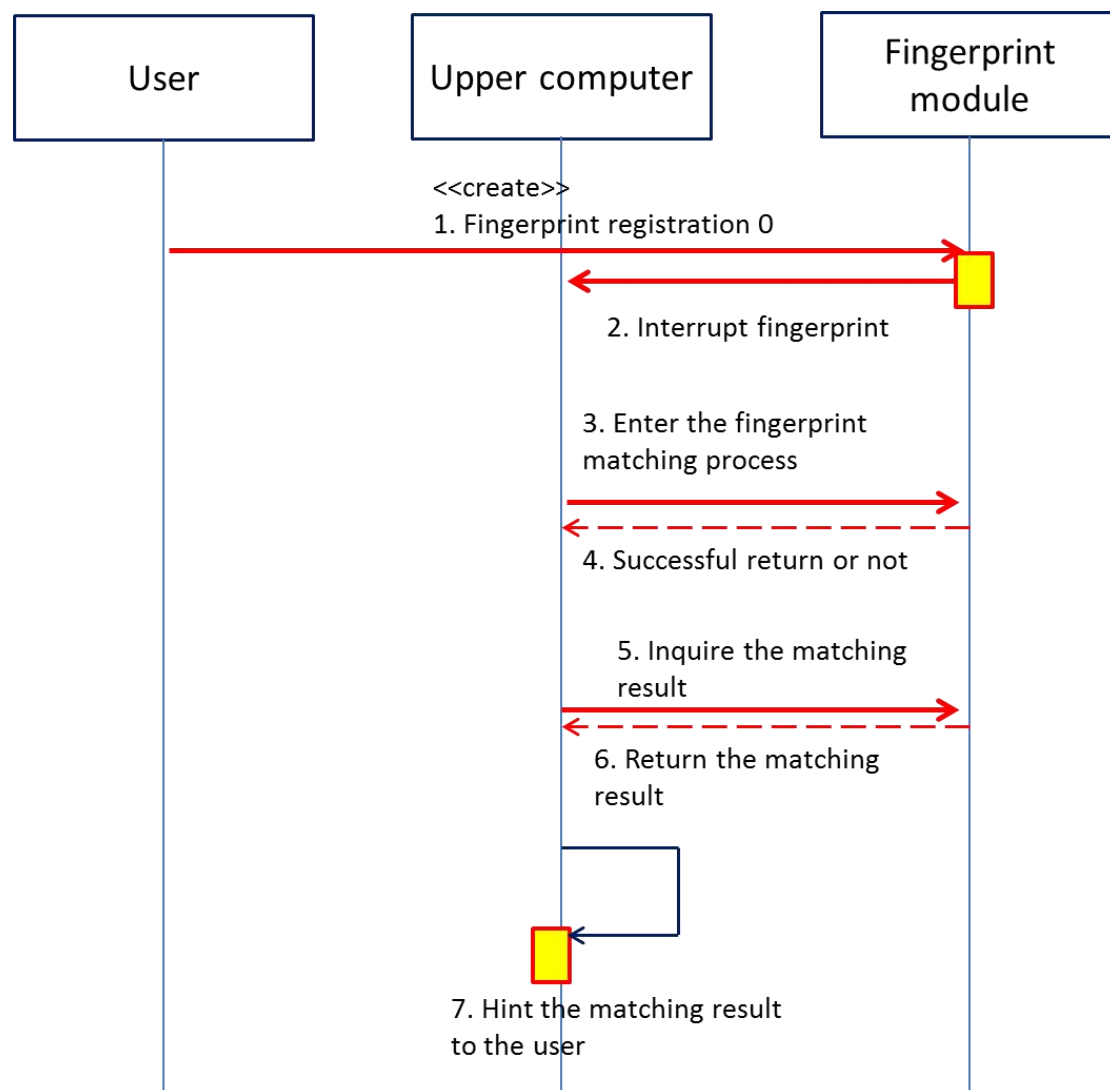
User

Upper computer

Fingerprint module

<<create>>
1. Fingerprint registration 0

2. Interrupt fingerprint

3. Enter the fingerprint matching process

4. Successful return or not

5. Inquire the matching result

6. Return the matching result

7. Hint the matching result to the user